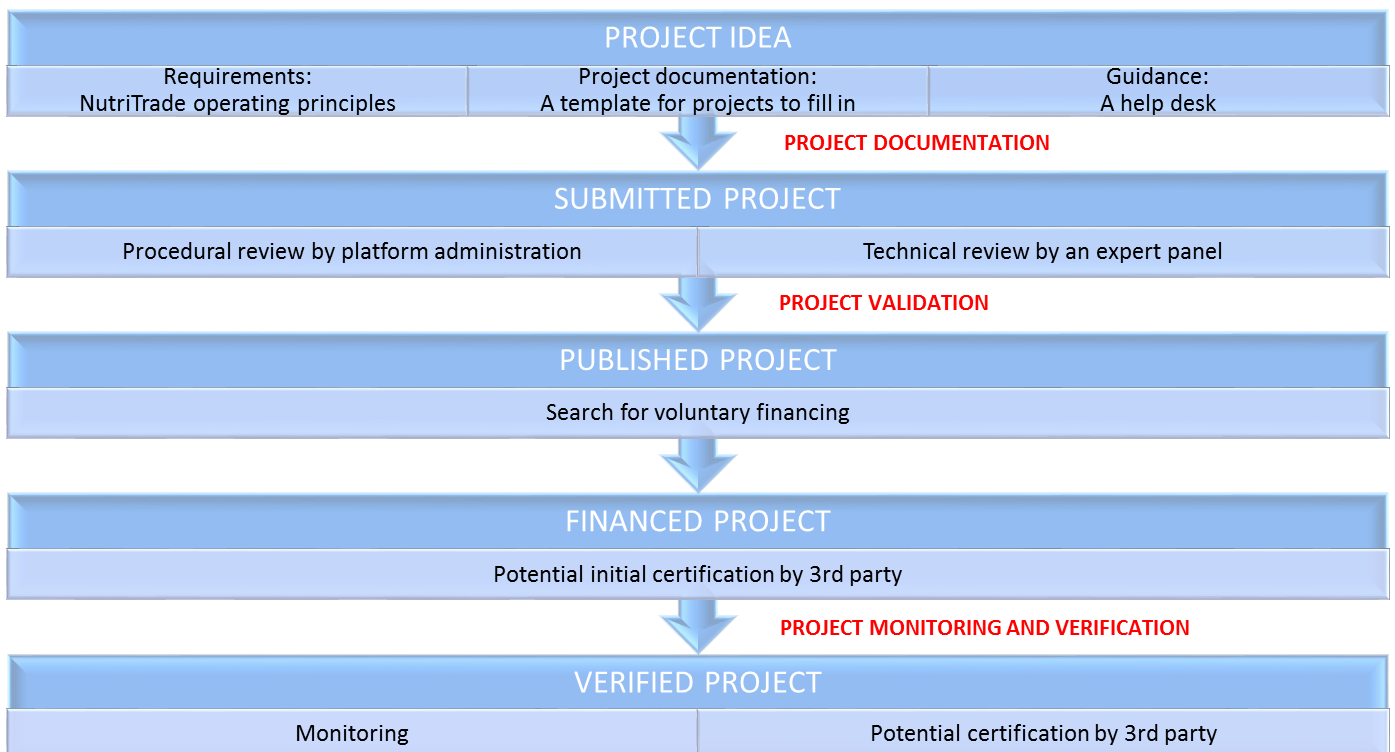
PROJECT IDEA

Requirements:
NutriTrade operating principles

Project documentation:
A template for projects to fill in

Guidance:
A help desk

PROJECT DOCUMENTATION

SUBMITTED PROJECT

Procedural review by platform administration

Technical review by an expert panel

PROJECT VALIDATION

PUBLISHED PROJECT

Search for voluntary financing

FINANCED PROJECT

Potential initial certification by 3rd party

PROJECT MONITORING AND VERIFICATION

VERIFIED PROJECT

Monitoring

Potential certification by 3rd party